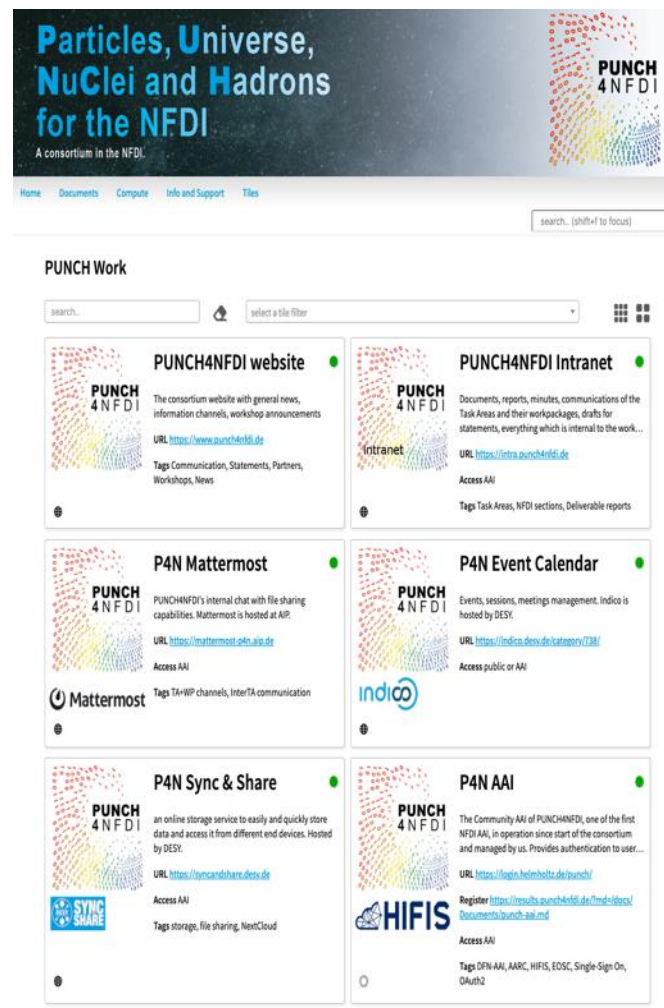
Particles, Universe, NuClei and Hadrons for the NFDI
A consortium in the NFDI.

PUNCH 4NFDI

Home Documents Compute Info and Support Tiles

search.. (shift+f to focus)

PUNCH Work

search..

select a tile filter

PUNCH 4NFDI

PUNCH4NFDI website

The consortium website with general news, information channels, workshop announcements

URL https://www.punch4nfdi.de

Tags Communication, Statements, Partners, Workshops, News

PUNCH 4NFDI

Intranet

PUNCH4NFDI Intranet

Documents, reports, minutes, communications of the Task Areas and their workpackages, drafts for statements, everything which is internal to the work...

URL https://intra.punch4nfdi.de

Access AAI

Tags Task Areas, NFDI sections, Deliverable reports

PUNCH 4NFDI

Mattermost

P4N Mattermost

PUNCH4NFDI's internal chat with file sharing capabilities. Mattermost is hosted at AIP.

URL https://mattermost-p4n.aip.de

Access AAI

Tags TA+WP channels, InterTA communication

PUNCH 4NFDI

indico

P4N Event Calendar

Events, sessions, meetings management. Indico is hosted by DESY.

URL https://indico.desy.de/category/738/

Access public or AAI

PUNCH 4NFDI

SYNC SHARE

P4N Sync & Share

an online storage service to easily and quickly store data and access it from different end devices. Hosted by DESY.

URL https://syncandshare.desy.de

Access AAI

Tags storage, file sharing, NextCloud

PUNCH 4NFDI

HIFIS

P4N AAI

The Community AAI of PUNCH4NFDI, one of the first NFDI AAI, in operation since start of the consortium and managed by us. Provides authentication to user...

URL https://login.helmholtz.de/punch/

Register https://results.punch4nfdi.de/?md=/docs/Documents/punch-aai.md

Access AAI

Tags DFN-AAI, AARC, HIFIS, EOSC, Single-Sign On, OAuth2